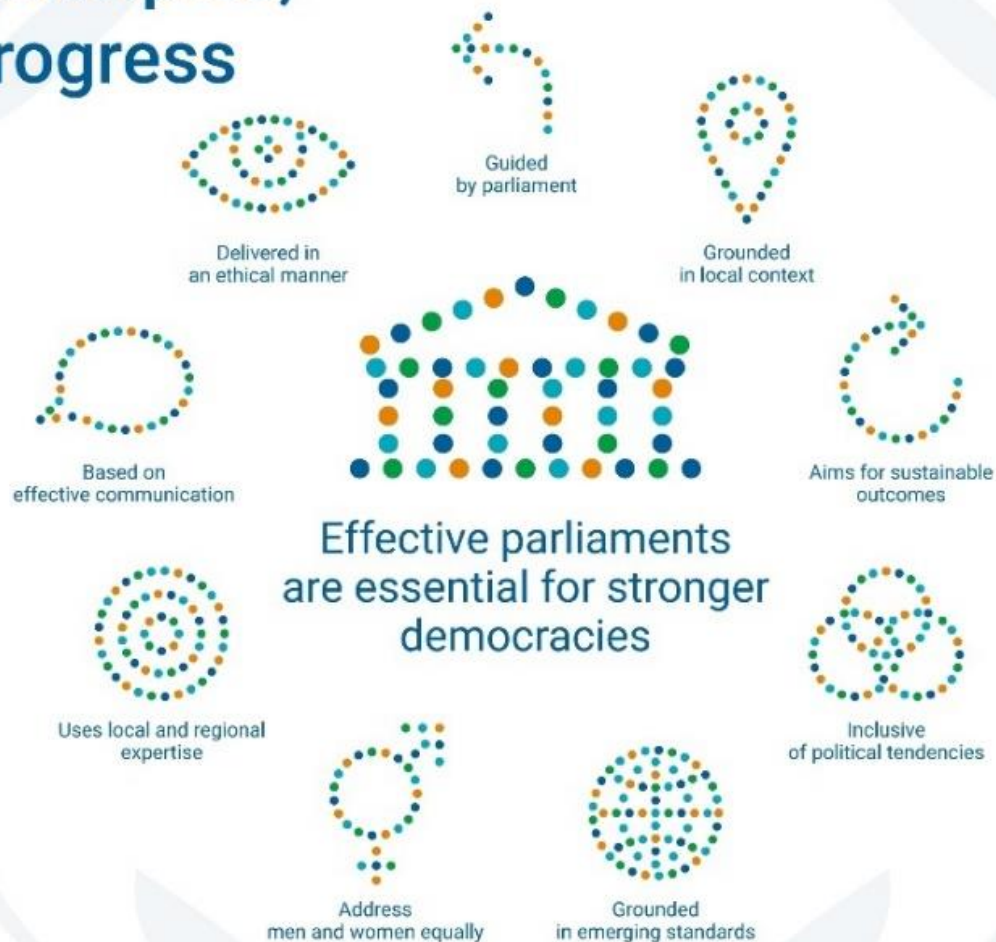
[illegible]
rogress

Guided by parliament

Delivered in an ethical manner

Grounded in local context

Based on effective communication

Aims for sustainable outcomes

Effective parliaments are essential for stronger democracies

Uses local and regional expertise

Inclusive of political tendencies

Address men and women equally

Grounded in emerging standards